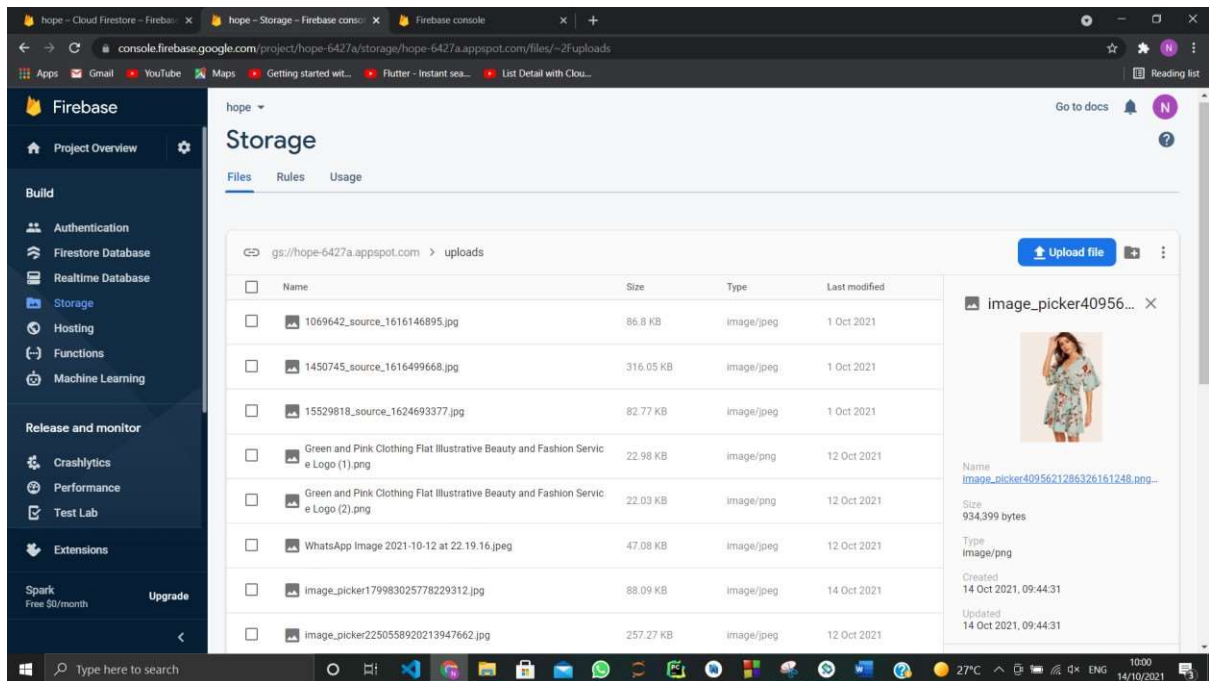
hope – Cloud Firestore – Fireba: ×   hope – Storage – Firebase conso ×   Firebase console ×   +

console.firebase.google.com/project/hope-6427a/storage/hope-6427a.appspot.com/files/~2Fuploads

Apps   Gmail   YouTube   Maps   Getting started wit...   Flutter - Instant sea...   List Detail with Clou...   Reading list

Firebase

Project Overview

Build

Authentication
Firestore Database
Realtime Database
Storage
Hosting
Functions
Machine Learning

Release and monitor

Crashlytics
Performance
Test Lab

Extensions

Spark
Free $0/month
Upgrade

hope

Go to docs

N

Storage

Files   Rules   Usage

gs://hope-6427a.appspot.com > uploads

Upload file

| Name | Size | Type | Last modified |
|---|---|---|---|
| 1069642_source_1616146895.jpg | 86.8 KB | image/jpeg | 1 Oct 2021 |
| 1450745_source_1616499668.jpg | 316.05 KB | image/jpeg | 1 Oct 2021 |
| 15529818_source_1624693377.jpg | 82.77 KB | image/jpeg | 1 Oct 2021 |
| Green and Pink Clothing Flat Illustrative Beauty and Fashion Service Logo (1).png | 22.98 KB | image/png | 12 Oct 2021 |
| Green and Pink Clothing Flat Illustrative Beauty and Fashion Service Logo (2).png | 22.03 KB | image/png | 12 Oct 2021 |
| WhatsApp Image 2021-10-12 at 22.19.16.jpeg | 47.08 KB | image/jpeg | 12 Oct 2021 |
| image_picker179983025778229312.jpg | 88.09 KB | image/jpeg | 14 Oct 2021 |
| image_picker2250558920213947662.jpg | 257.27 KB | image/jpeg | 12 Oct 2021 |

image_picker40956... ×

Name
image_picker4095621286326161248.png...

Size
934,399 bytes

Type
image/png

Created
14 Oct 2021, 09:44:31

Updated
14 Oct 2021, 09:44:31

Type here to search

27°C   ENG   10:00 14/10/2021